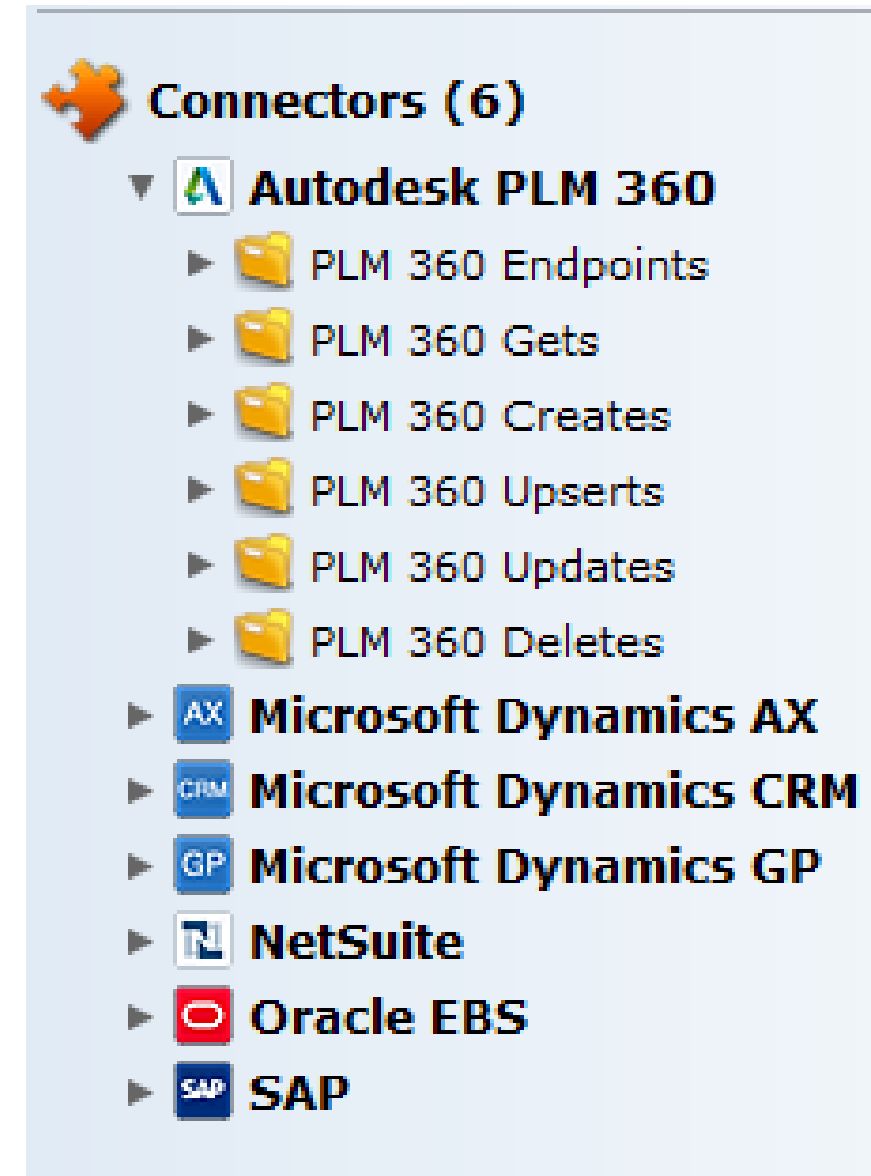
Connectors (6)
Autodesk PLM 360
PLM 360 Endpoints
PLM 360 Gets
PLM 360 Creates
PLM 360 Upserts
PLM 360 Updates
PLM 360 Deletes
AX Microsoft Dynamics AX
CRM Microsoft Dynamics CRM
GP Microsoft Dynamics GP
N NetSuite
Oracle EBS
SAP SAP